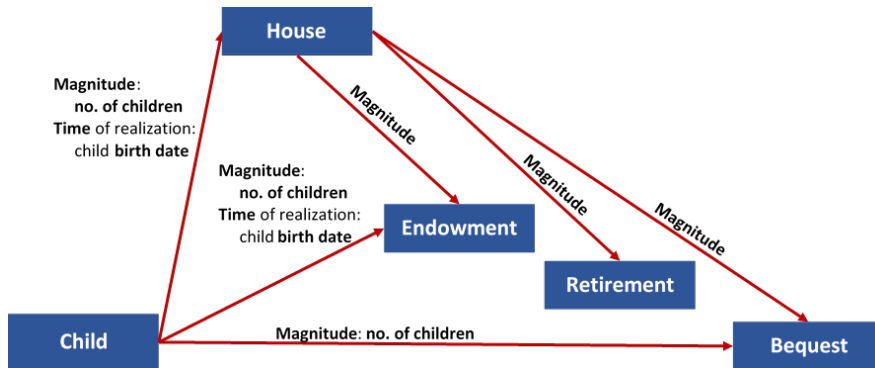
House

Magnitude:
no. of children
Time of realization:
child birth date

Magnitude

Magnitude:
no. of children
Time of realization:
child birth date

Magnitude

Magnitude

Endowment

Retirement

Child

Magnitude: no. of children

Bequest